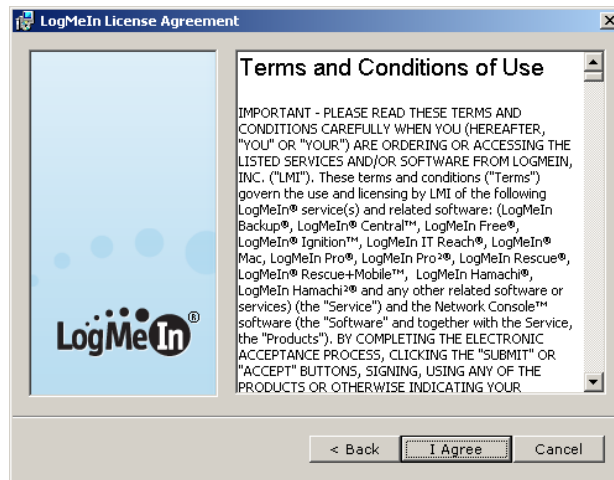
LogMeIn License Agreement

LogMeIn®

Terms and Conditions of Use

IMPORTANT - PLEASE READ THESE TERMS AND CONDITIONS CAREFULLY WHEN YOU (HEREAFTER, "YOU" OR "YOUR") ARE ORDERING OR ACCESSING THE LISTED SERVICES AND/OR SOFTWARE FROM LOGMEIN, INC. ("LMI"). These terms and conditions ("Terms") govern the use and licensing by LMI of the following LogMeIn® service(s) and related software: (LogMeIn Backup®, LogMeIn® Central™, LogMeIn Free®, LogMeIn® Ignition™, LogMeIn IT Reach®, LogMeIn® Mac, LogMeIn Pro®, LogMeIn Pro²®, LogMeIn Rescue®, LogMeIn® Rescue+Mobile™, LogMeIn Hamachi®, LogMeIn Hamachi²® and any other related software or services) (the "Service") and the Network Console™ software (the "Software" and together with the Service, the "Products"). BY COMPLETING THE ELECTRONIC ACCEPTANCE PROCESS, CLICKING THE "SUBMIT" OR "ACCEPT" BUTTONS, SIGNING, USING ANY OF THE PRODUCTS OR OTHERWISE INDICATING YOUR

< Back I Agree Cancel